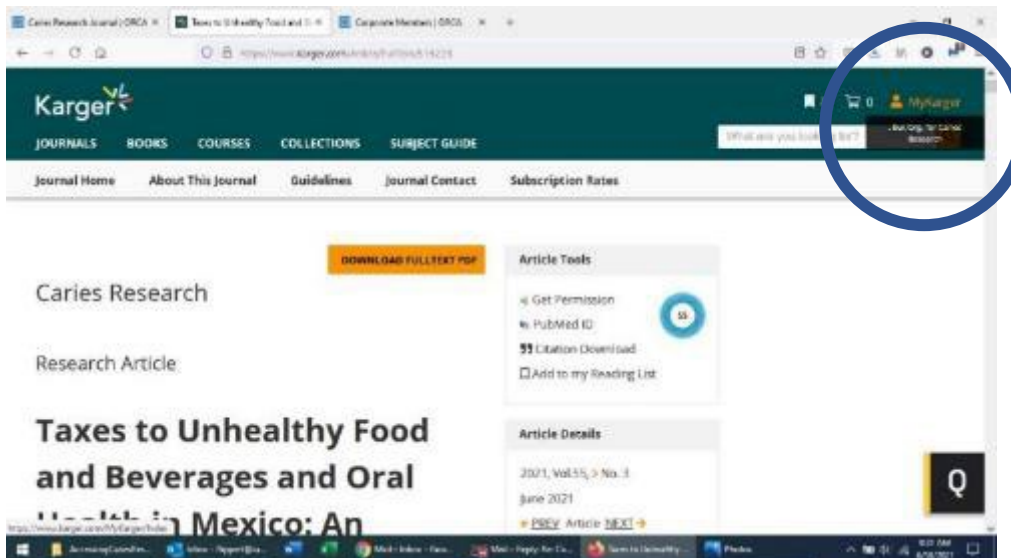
Caries Research Journal | ORCA × Taxes to Unhealthy Food and × Corporate Members | ORCA × +

https://www.karger.com/Article/FullText/514223

Karger

JOURNALS BOOKS COURSES COLLECTIONS SUBJECT GUIDE

0 MyKarger

What are you looking for?

Journal Home About This Journal Guidelines Journal Contact Subscription Rates

DOWNLOAD FULLTEXT PDF

Caries Research

Research Article

Taxes to Unhealthy Food and Beverages and Oral Health in Mexico: An

Article Tools

Get Permission

PubMed ID

Citation Download

Add to my Reading List

55

Article Details

2021, Vol.55, No. 3

June 2021

PREV Article NEXT

Q

https://www.karger.com/MyKarger/Index

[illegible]